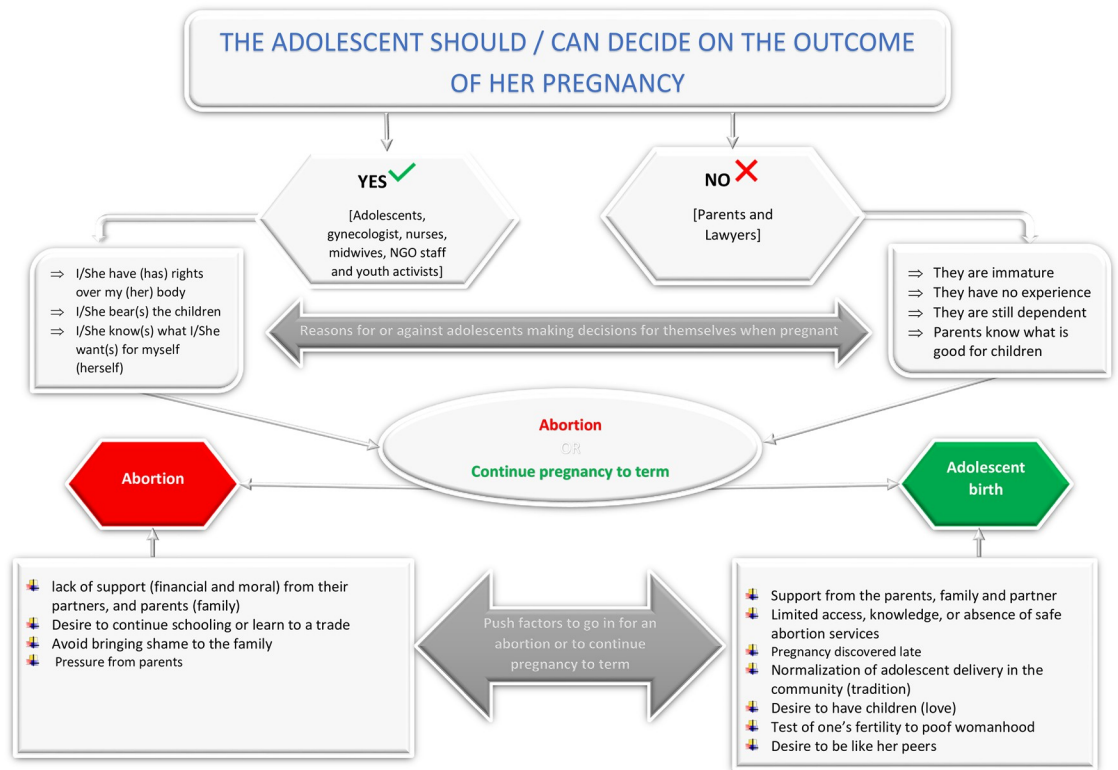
THE ADOLESCENT SHOULD / CAN DECIDE ON THE OUTCOME OF HER PREGNANCY

YES ✓

[Adolescents, gynecologist, nurses, midwives, NGO staff and youth activists]

NO ✗

[Parents and Lawyers]

⇒ I/She have (has) rights over my (her) body
⇒ I/She bear(s) the children
⇒ I/She know(s) what I/She want(s) for myself (herself)

Reasons for or against adolescents making decisions for themselves when pregnant

⇒ They are immature
⇒ They have no experience
⇒ They are still dependent
⇒ Parents know what is good for children

Abortion
OR
Continue pregnancy to term

Abortion

Adolescent birth

- lack of support (financial and moral) from their partners, and parents (family)
- Desire to continue schooling or learn to a trade
- Avoid bringing shame to the family
- Pressure from parents

Push factors to go in for an abortion or to continue pregnancy to term

- Support from the parents, family and partner
- Limited access, knowledge, or absence of safe abortion services
- Pregnancy discovered late
- Normalization of adolescent delivery in the community (tradition)
- Desire to have children (love)
- Test of one's fertility to poof womanhood
- Desire to be like her peers